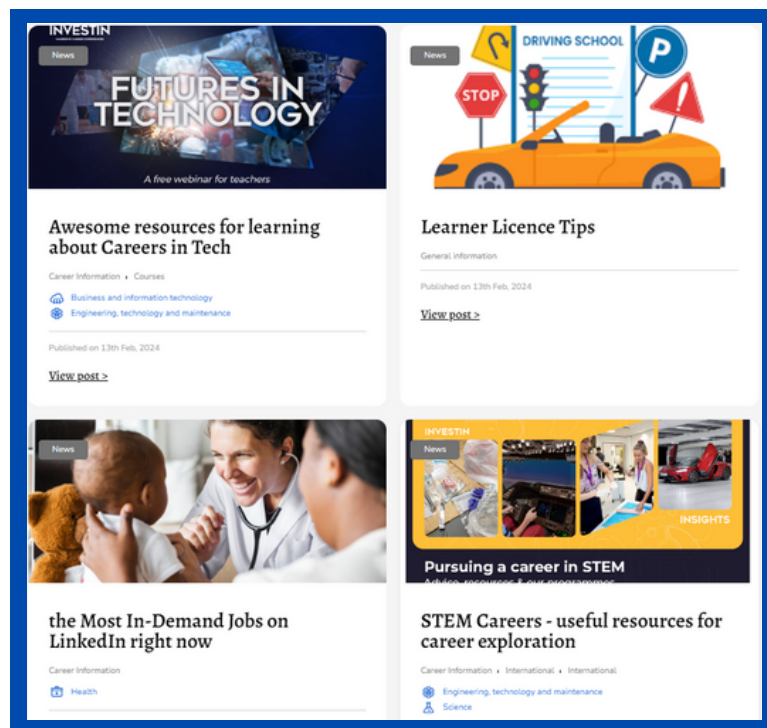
INVESTIN

News

FUTURES IN TECHNOLOGY

A free webinar for teachers

Awesome resources for learning about Careers in Tech

Career Information • Courses

Business and information technology

Engineering, technology and maintenance

Published on 13th Feb, 2024

View post >

News

DRIVING SCHOOL

STOP

P

Learner Licence Tips

General information

Published on 13th Feb, 2024

View post >

News

the Most In-Demand Jobs on LinkedIn right now

Career Information

Health

INVESTIN

News

INSIGHTS

Pursuing a career in STEM

Advice, resources & our programmes

STEM Careers - useful resources for career exploration

Career Information • International • International

Engineering, technology and maintenance

Science